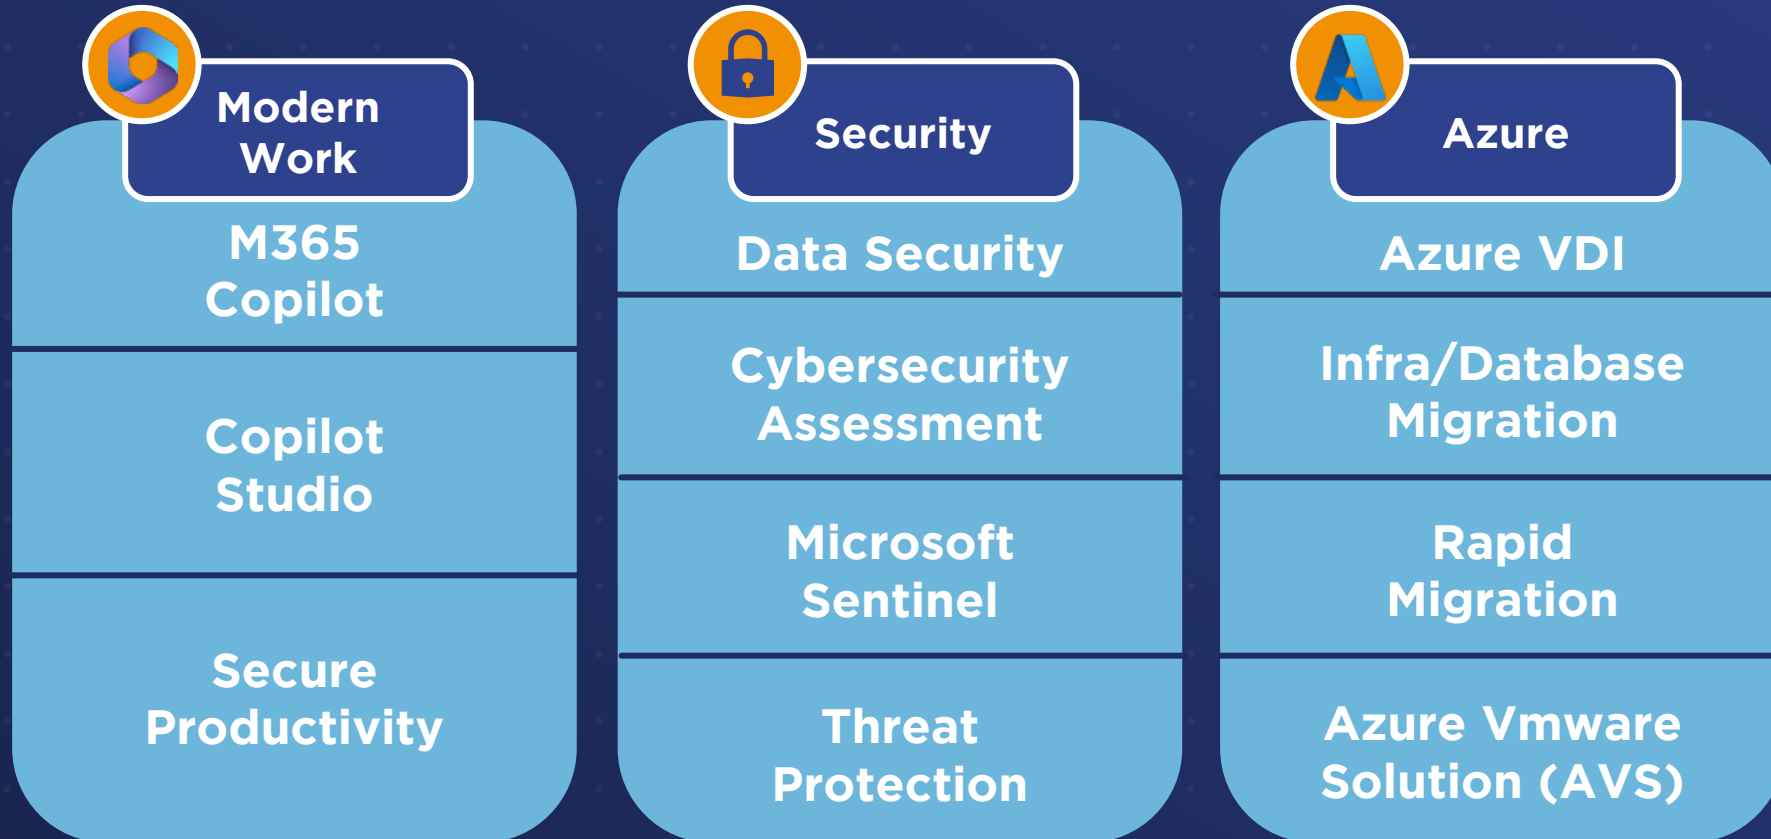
Modern Work

M365 Copilot

Copilot Studio

Secure Productivity

Security

Data Security

Cybersecurity Assessment

Microsoft Sentinel

Threat Protection

Azure

Azure VDI

Infra/Database Migration

Rapid Migration

Azure Vmware Solution (AVS)